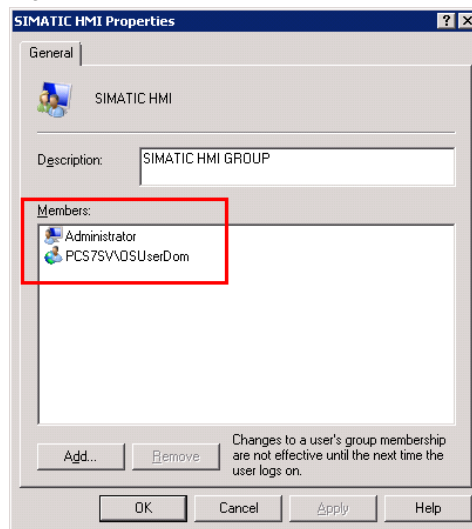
SIMATIC HMI Properties

?

X

General

SIMATIC HMI

Description:

SIMATIC HMI GROUP

Members:

Administrator

PCS7SV\OSUserDom

Add...

Remove

Changes to a user's group membership are not effective until the next time the user logs on.

OK

Cancel

Apply

Help